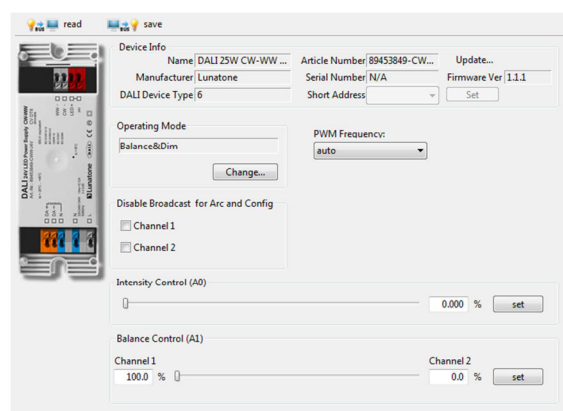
read save

Device Info

Name DALI 25W CW-WW ...

Manufacturer Lunatone

DALI Device Type 6

Article Number 89453849-CW...

Serial Number N/A

Short Address

Update...

Firmware Ver 1.1.1

Set

DALI 24V LED Power Supply CW-WW

Lunatone

Operating Mode

Balance&Dim

Change...

PWM Frequency:

auto

Disable Broadcast for Arc and Config

Channel 1

Channel 2

Intensity Control (A0)

0.000 %

set

Balance Control (A1)

Channel 1

100.0 %

Channel 2

0.0 %

set